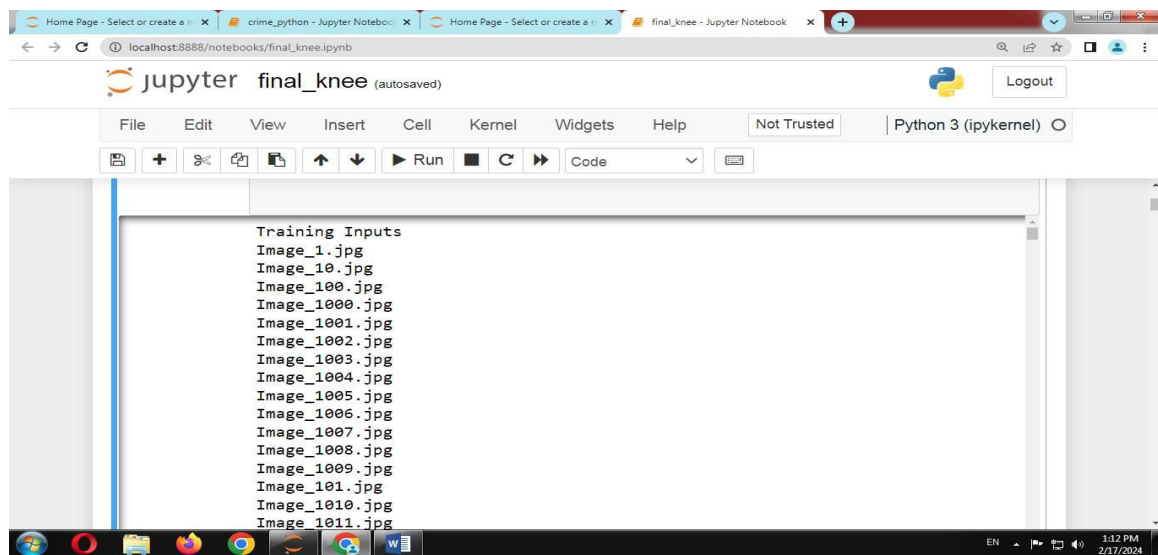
Home Page - Select or create a n ×
crime_python - Jupyter Noteboo ×
Home Page - Select or create a n ×
final_knee - Jupyter Notebook ×

localhost:8888/notebooks/final_knee.ipynb

jupyter final_knee (autosaved)

Logout

File Edit View Insert Cell Kernel Widgets Help

Not Trusted

Python 3 (ipykernel)

Run Code

Training Inputs
Image_1.jpg
Image_10.jpg
Image_100.jpg
Image_1000.jpg
Image_1001.jpg
Image_1002.jpg
Image_1003.jpg
Image_1004.jpg
Image_1005.jpg
Image_1006.jpg
Image_1007.jpg
Image_1008.jpg
Image_1009.jpg
Image_101.jpg
Image_1010.jpg
Image_1011.jpg

EN 1:12 PM 2/17/2024